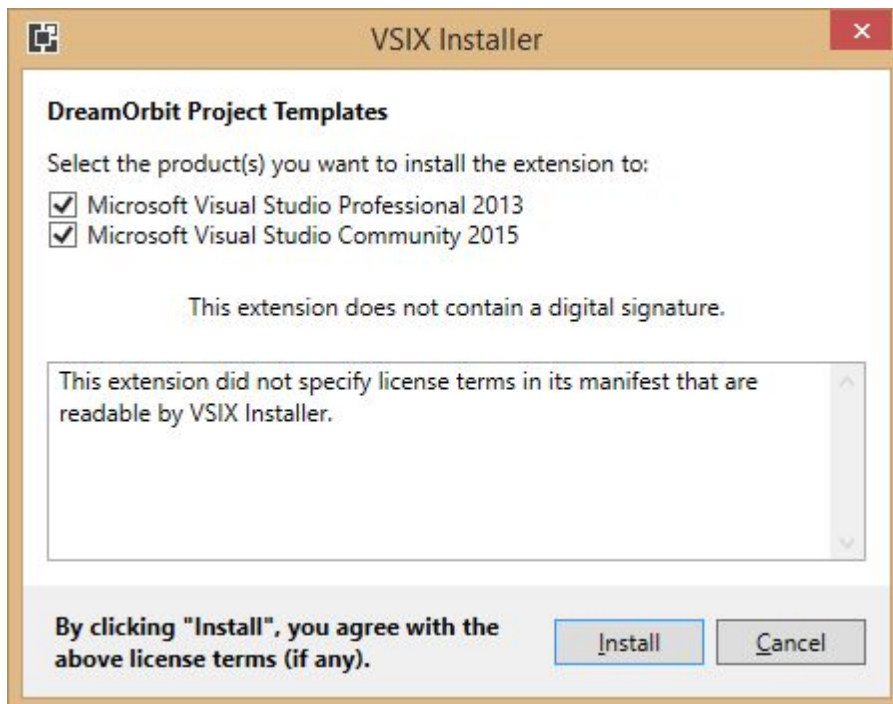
VSIX Installer

DreamOrbit Project Templates

Select the product(s) you want to install the extension to:

Microsoft Visual Studio Professional 2013
Microsoft Visual Studio Community 2015

This extension does not contain a digital signature.

This extension did not specify license terms in its manifest that are readable by VSIX Installer.

By clicking "Install", you agree with the above license terms (if any).

Install

Cancel